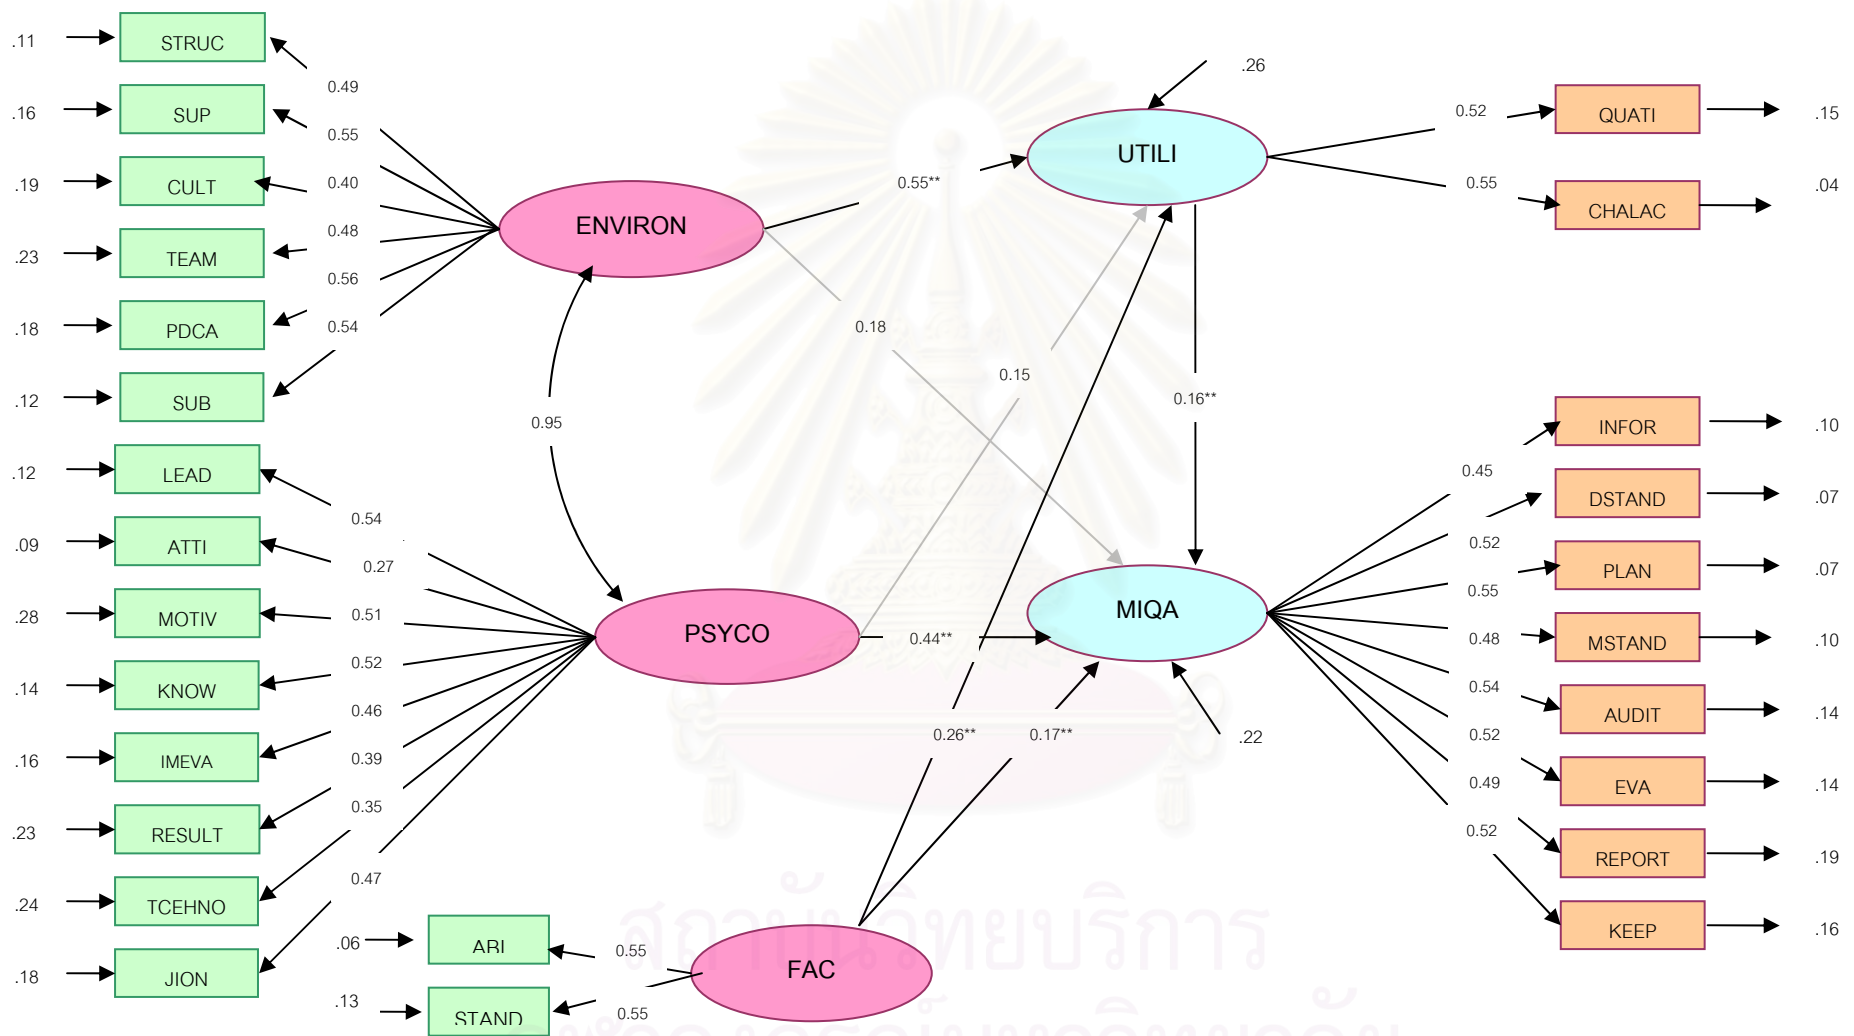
.11 STRUC
.16 SUP
.19 CULT
.23 TEAM
.18 PDCA
.12 SUB
.12 LEAD
.09 ATTI
.28 MOTIV
.14 KNOW
.16 IMEVA
.23 RESULT
.24 TCEHNO
.18 JION
.06 ABI
.13 STAND

0.49
0.55
0.40
0.48
0.56
0.54

ENVIRON

0.95

0.54
0.27
0.51
0.52
0.46
0.39
0.35
0.47

PSYCO

0.55
0.55

FAC

.26

UTILI

0.55**
0.18
0.15
0.16**
0.44**
0.26**
0.17**

MIQA

.22

0.52 QUATI .15
0.55 CHALAC .04

0.45 INFOR .10
DSTAND .07
0.52 PLAN .07
0.55
0.48 MSTAND .10
0.54 AUDIT .14
0.52 EVA .14
0.49 REPORT .19
0.52 KEEP .16